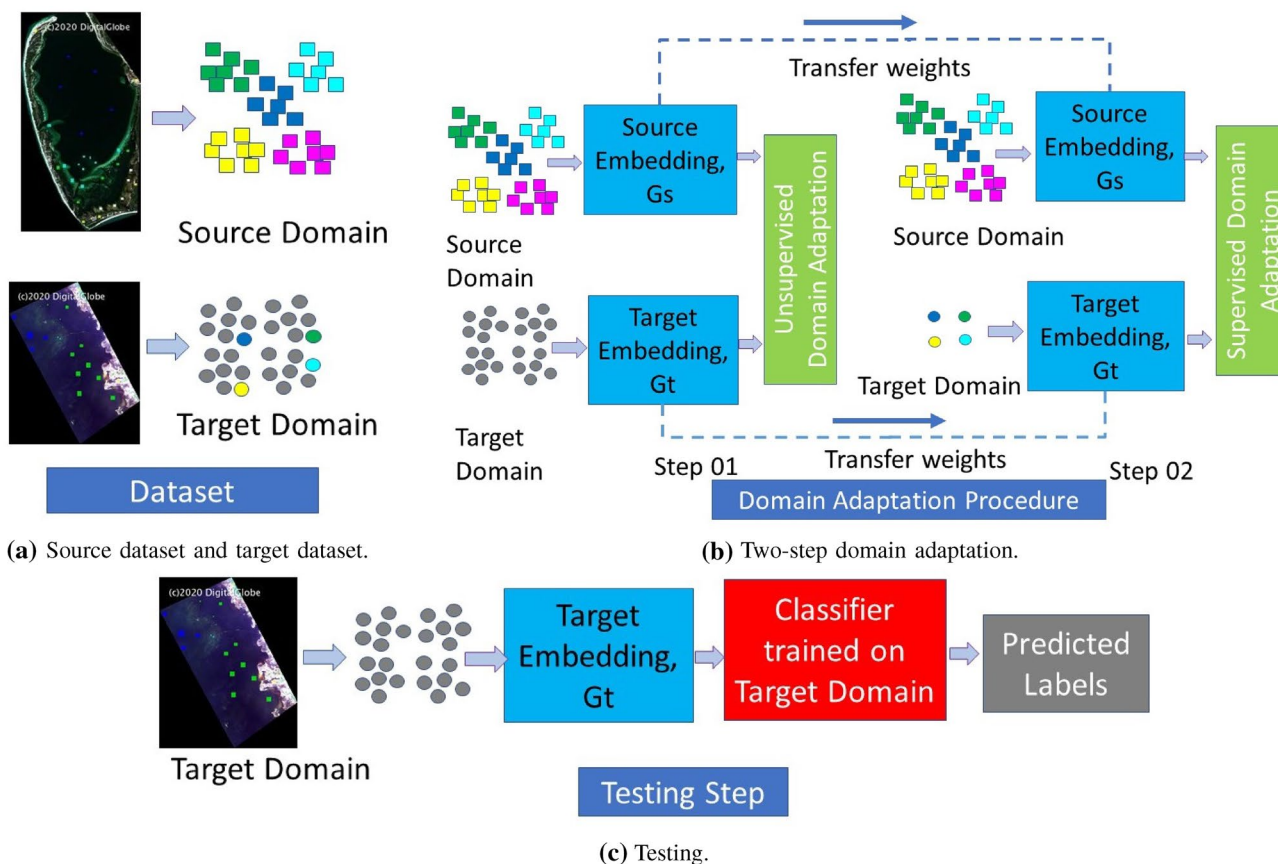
(c)2020 DigitalGlobe

Source Domain

(c)2020 DigitalGlobe

Target Domain

Dataset

(a) Source dataset and target dataset.

Transfer weights

Source Embedding, Gs

Source Domain

Target Embedding, Gt

Target Domain

Unsupervised Domain Adaptation

Source Domain

Source Embedding, Gs

Target Domain

Target Embedding, Gt

Supervised Domain Adaptation

Step 01

Transfer weights

Step 02

Domain Adaptation Procedure

(b) Two-step domain adaptation.

(c)2020 DigitalGlobe

Target Domain

Target Embedding, Gt

Classifier trained on Target Domain

Predicted Labels

Testing Step

(c) Testing.